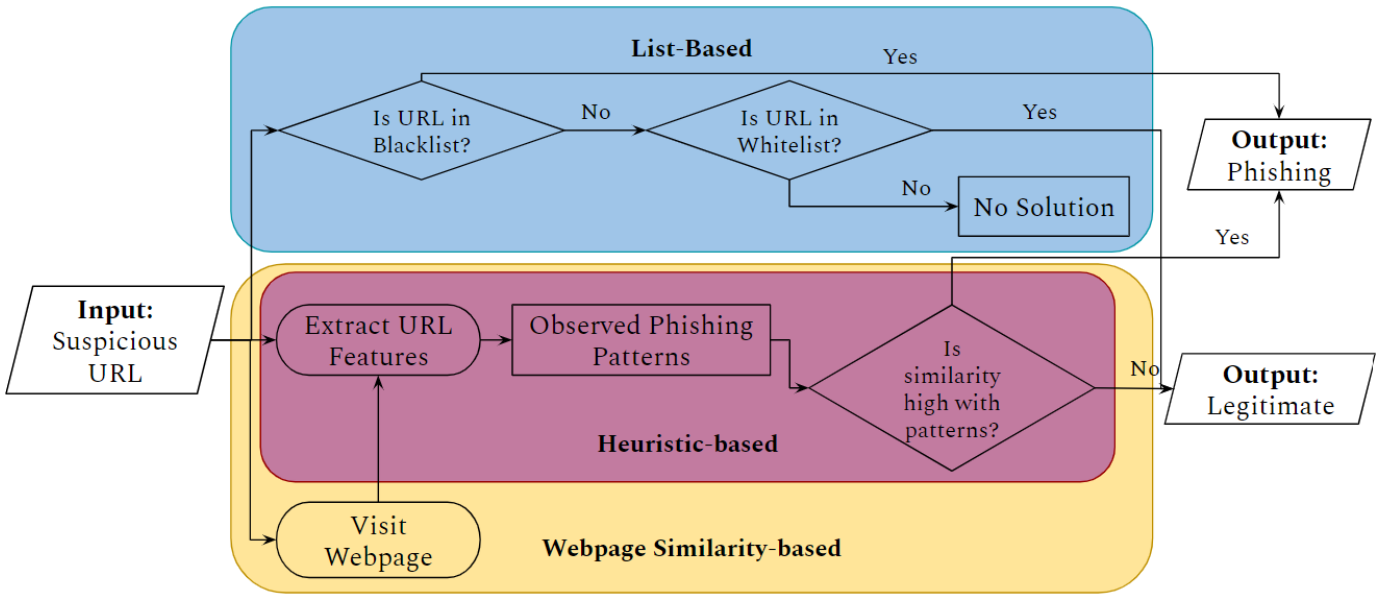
List-Based

Yes

Is URL in Blacklist?

No

Is URL in Whitelist?

Yes

Output: Phishing

No

No Solution

Yes

Input: Suspicious URL

Extract URL Features

Observed Phishing Patterns

Is similarity high with patterns?

No

Output: Legitimate

Heuristic-based

Visit Webpage

Webpage Similarity-based